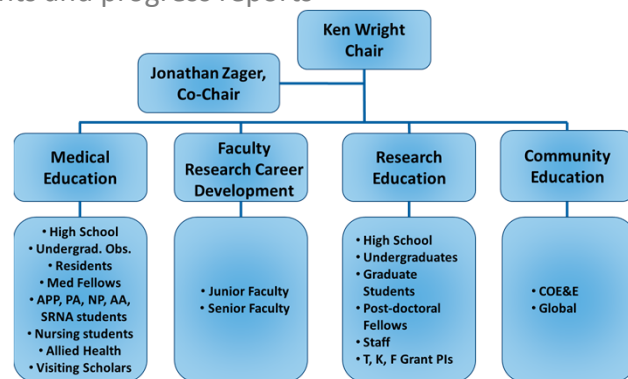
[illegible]nts and progress reports

Ken Wright
Chair

Jonathan Zager,
Co-Chair

Medical Education

Faculty Research Career Development

Research Education

Community Education

• High School
• Undergrad. Obs.
• Residents
• Med Fellows
• APP, PA, NP, AA, SRNA students
• Nursing students
• Allied Health
• Visiting Scholars

• Junior Faculty
• Senior Faculty

• High School
• Undergraduates
• Graduate Students
• Post-doctoral Fellows
• Staff
• T, K, F Grant PIs

• COE&E
• Global